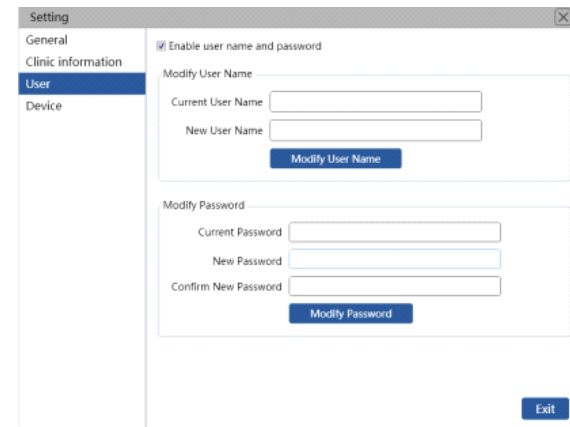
Setting

General
Clinic information
User
Device

Enable user name and password

Modify User Name

Current User Name

New User Name

Modify User Name

Modify Password

Current Password

New Password

Confirm New Password

Modify Password

Exit